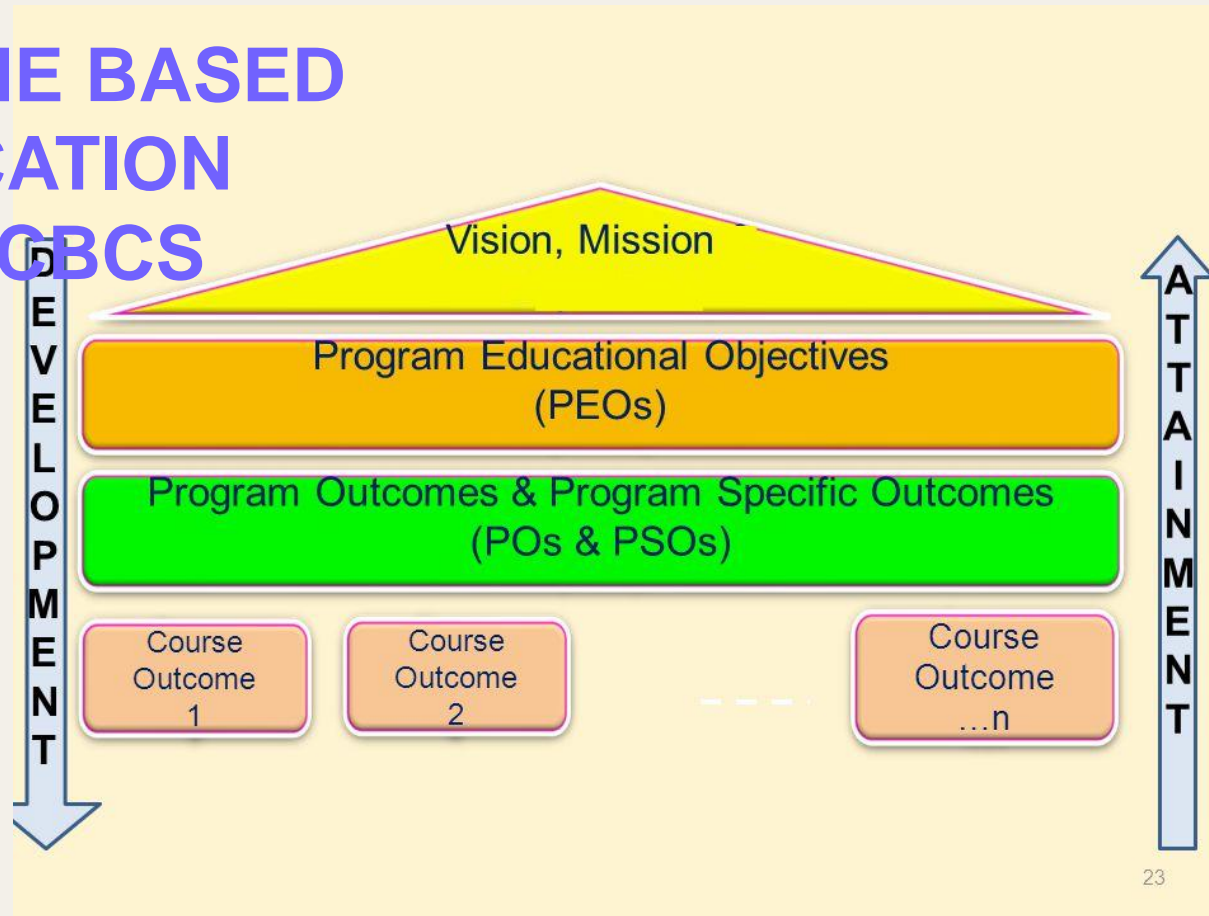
IE BASED
CATION
CBCS

Vision, Mission

DEVELOPMENT

Program Educational Objectives
(PEOs)

Program Outcomes & Program Specific Outcomes
(POs & PSOs)

Course Outcome 1

Course Outcome 2

Course Outcome …n

ATTAINMENT

23